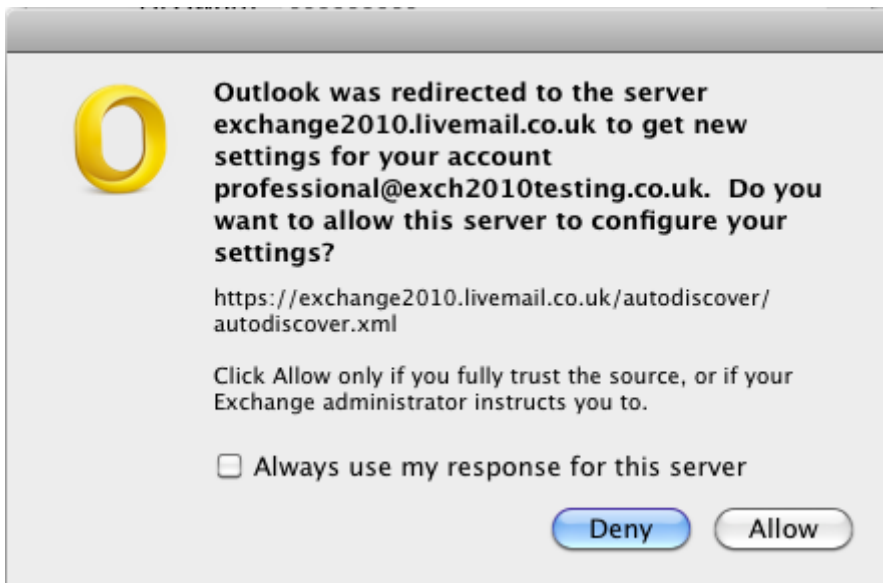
Outlook was redirected to the server exchange2010.livemail.co.uk to get new settings for your account professional@exch2010testing.co.uk. Do you want to allow this server to configure your settings?

https://exchange2010.livemail.co.uk/autodiscover/autodiscover.xml

Click Allow only if you fully trust the source, or if your Exchange administrator instructs you to.

Always use my response for this server

Deny

Allow